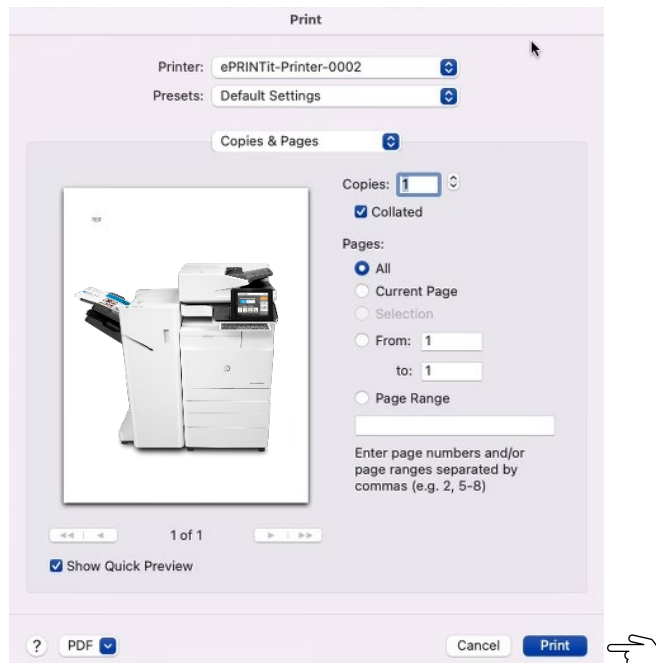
Print

Printer: ePRINTit-Printer-0002

Presets: Default Settings

Copies & Pages

Copies: 1

Collated

Pages:

All

Current Page

Selection

From: 1

to: 1

Page Range

Enter page numbers and/or page ranges separated by commas (e.g. 2, 5-8)

1 of 1

Show Quick Preview

?

PDF

Cancel

Print